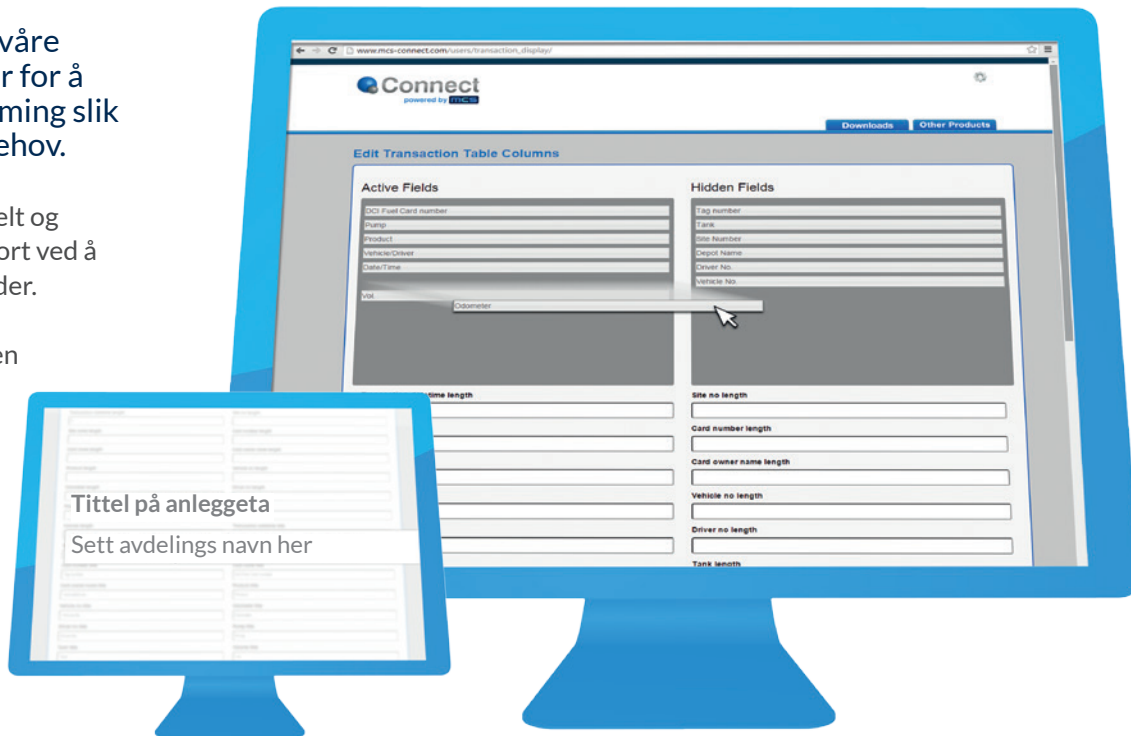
våre
r for å
ming slik
ehov.

elt og
ort ved å
der.

en

www.mcs-connect.com/users/transaction_display/

Connect
powered by mcs

Downloads
Other Products

Edit Transaction Table Columns

Active Fields
DCI Fuel Card number
Pump
Product
Vehicle/Driver
Date/Time
Vol.
Odometer

Hidden Fields
Tag number
Tank
Site Number
Depot Name
Driver No.
Vehicle No.

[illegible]time length
Site no length
Card number length
Card owner name length
Vehicle no length
Driver no length
Tank length

Tittel på anleggeta
Sett avdelings navn her